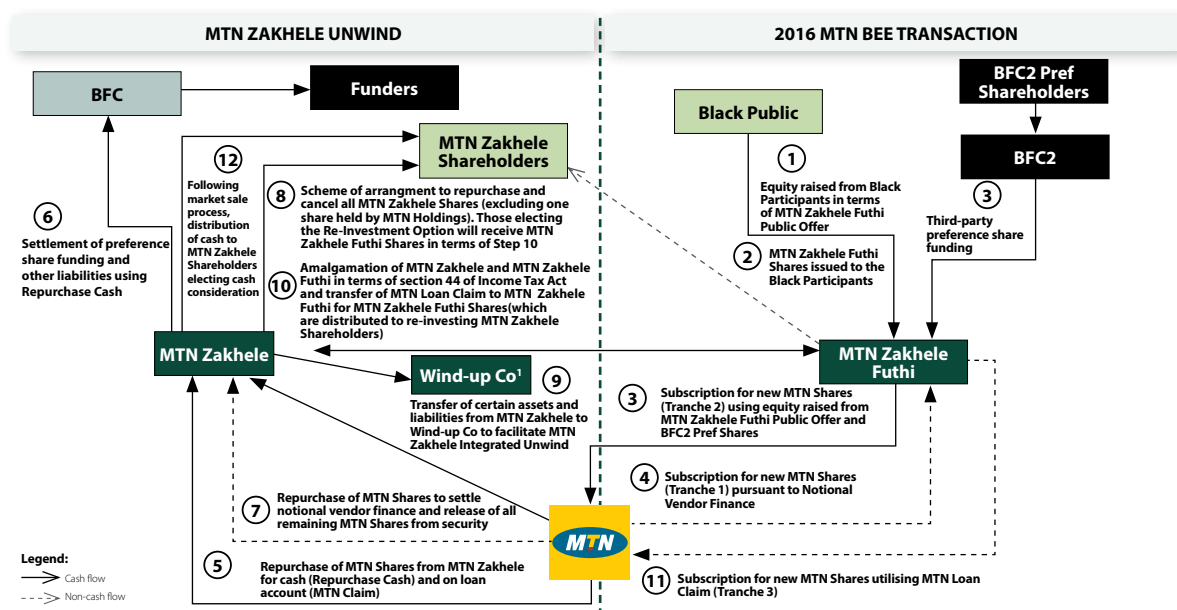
MTN ZAKHELE UNWIND

2016 MTN BEE TRANSACTION

BFC

Funders

MTN Zakhele Shareholders

Black Public

BFC2 Pref Shareholders

BFC2

12
Following market sale process, distribution of cash to MTN Zakhele Shareholders electing cash consideration

8
Scheme of arrangment to repurchase and cancel all MTN Zakhele Shares (excluding one share held by MTN Holdings). Those electing the Re-Investment Option will receive MTN Zakhele Futhi Shares in terms of Step 10

6
Settlement of preference share funding and other liabilities using Repurchase Cash

10
Amalgamation of MTN Zakhele and MTN Zakhele Futhi in terms of section 44 of Income Tax Act and transfer of MTN Loan Claim to MTN Zakhele Futhi for MTN Zakhele Futhi Shares(which are distributed to re-investing MTN Zakhele Shareholders)

1
Equity raised from Black Participants in terms of MTN Zakhele Futhi Public Offer

2
MTN Zakhele Futhi Shares issued to the Black Participants

3
Third-party preference share funding

MTN Zakhele

Wind-up Co$^1$

9
Transfer of certain assets and liabilities from MTN Zakhele to Wind-up Co to facilitate MTN Zakhele Integrated Unwind

MTN Zakhele Futhi

3
Subscription for new MTN Shares (Tranche 2) using equity raised from MTN Zakhele Futhi Public Offer and BFC2 Pref Shares

4
Subscription for new MTN Shares (Tranche 1) pursuant to Notional Vendor Finance

7
Repurchase of MTN Shares to settle notional vendor finance and release of all remaining MTN Shares from security

MTN

5
Repurchase of MTN Shares from MTN Zakhele for cash (Repurchase Cash) and on loan account (MTN Claim)

11
Subscription for new MTN Shares utilising MTN Loan Claim (Tranche 3)

Legend:
Cash flow
Non-cash flow